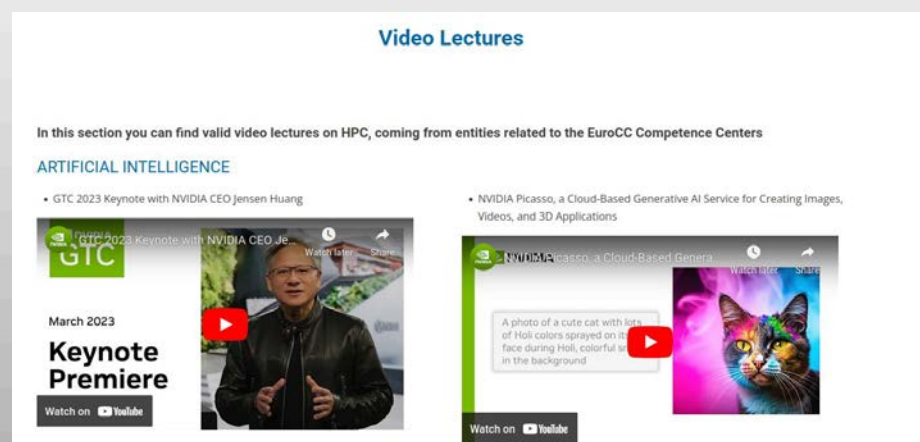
Video Lectures

In this section you can find valid video lectures on HPC, coming from entities related to the EuroCC Competence Centers

ARTIFICIAL INTELLIGENCE

• GTC 2023 Keynote with NVIDIA CEO Jensen Huang

GTC 2023 Keynote with NVIDIA CEO Je...

Watch later

Share

GTC

March 2023

Keynote Premiere

Watch on YouTube

• NVIDIA Picasso, a Cloud-Based Generative AI Service for Creating Images, Videos, and 3D Applications

NVIDIA Picasso, a Cloud-Based Genera...

Watch later

Share

A photo of a cute cat with lots of Holi colors sprayed on its face during Holi, colorful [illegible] in the background

Watch on YouTube